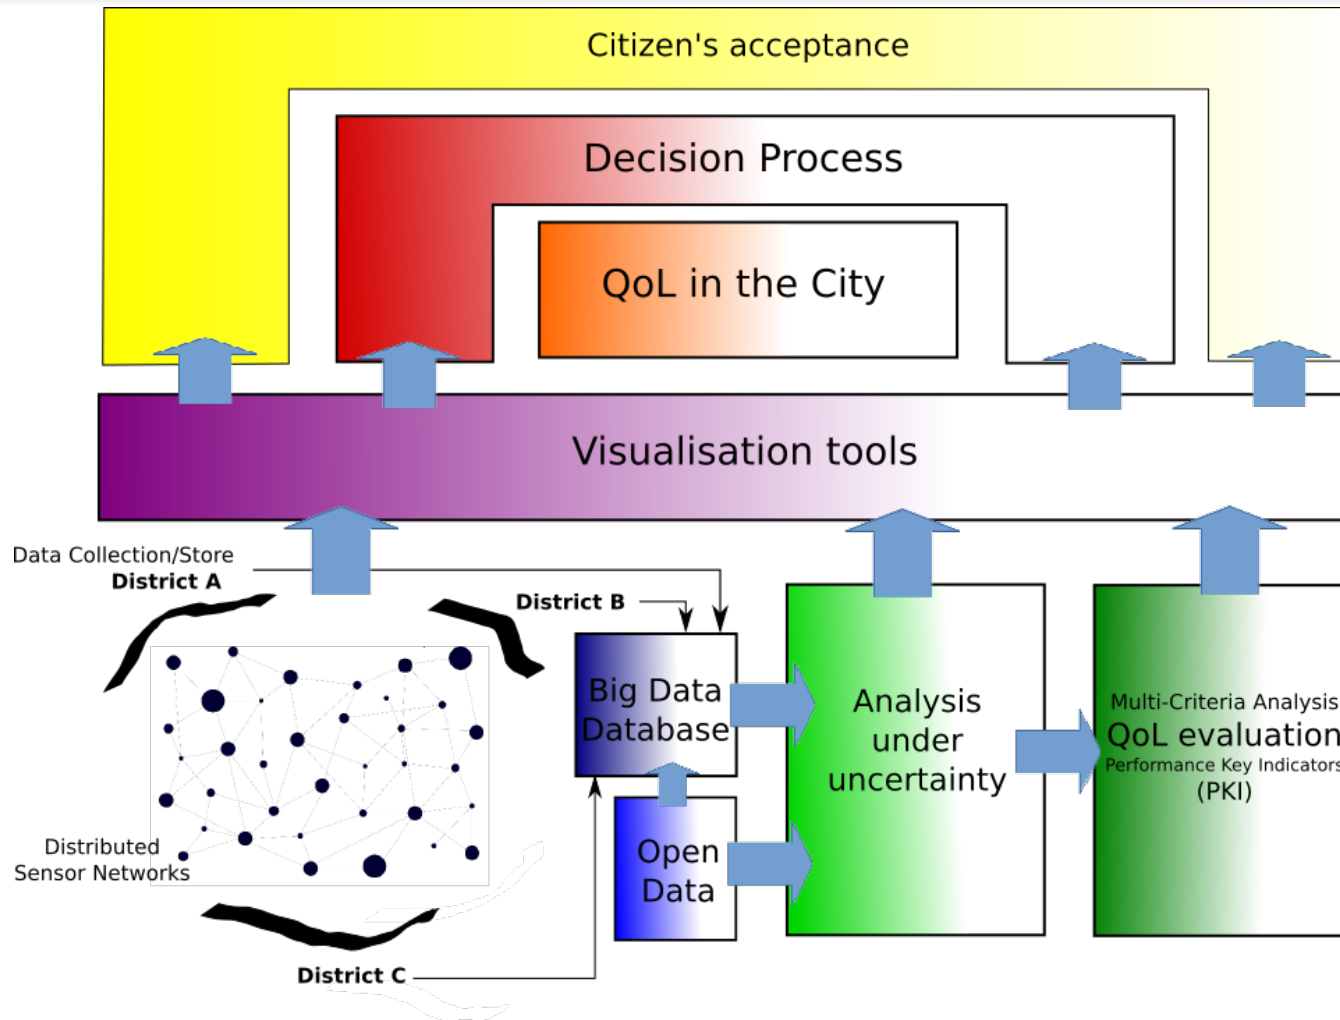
Citizen's acceptance

Decision Process

QoL in the City

Visualisation tools

Data Collection/Store
District A

District B

Big Data
Database

Open
Data

Analysis
under
uncertainty

Multi-Criteria Analysis
QoL evaluation
Performance Key Indicators
(PKI)

Distributed
Sensor Networks

District C